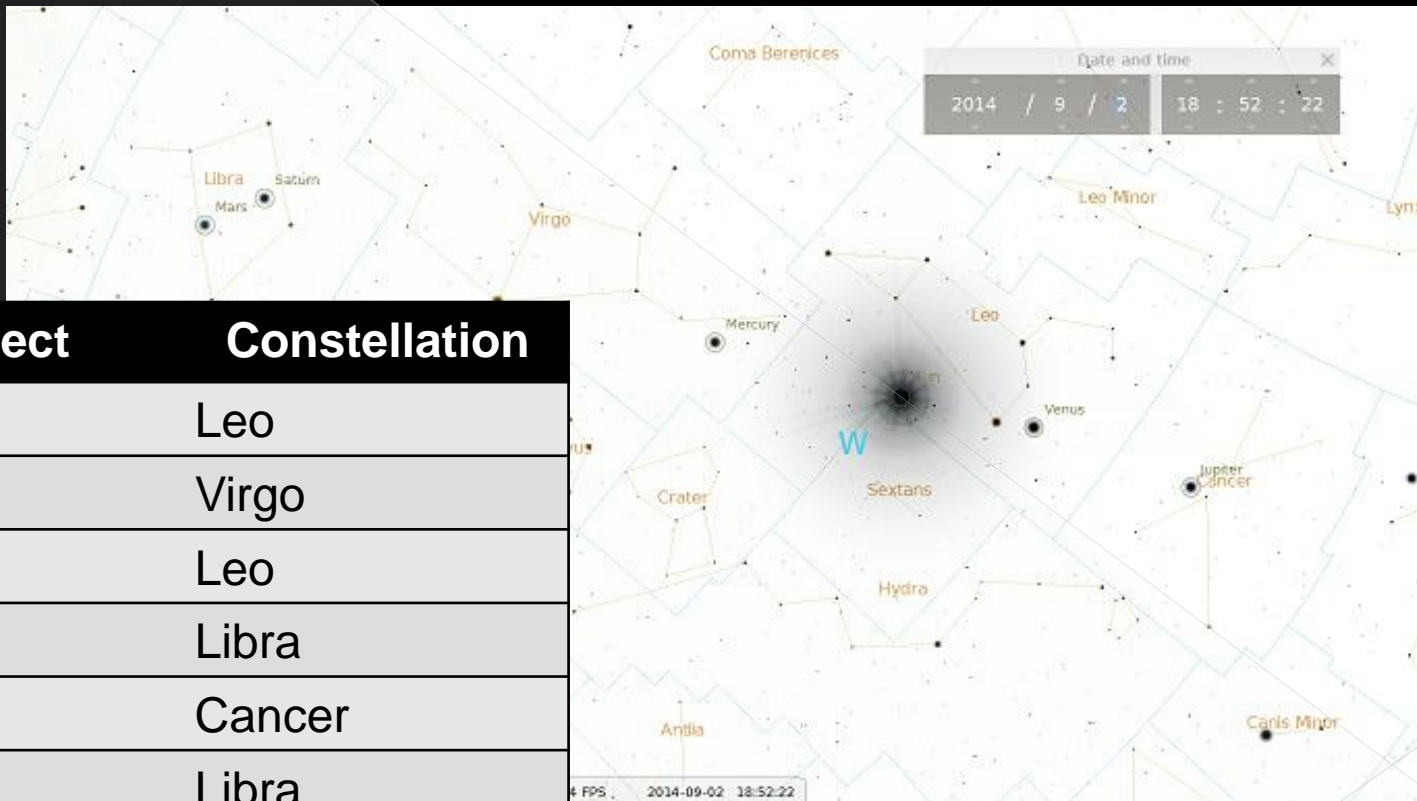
Coma Berenices

Date and time

2014 / 9 / 2 18 : 52 : 22

Libra Saturn

Mars

Virgo

Leo Minor

Lynx

| ect | Constellation |
|---|---|
| | Leo |
| | Virgo |
| | Leo |
| | Libra |
| | Cancer |
| | Libra |

Mercury

Leo

Venus

W

Sextans

Crater

Jupiter Cancer

Hydra

Antlia

Canis Minor

4 FPS 2014-09-02 18:52:22